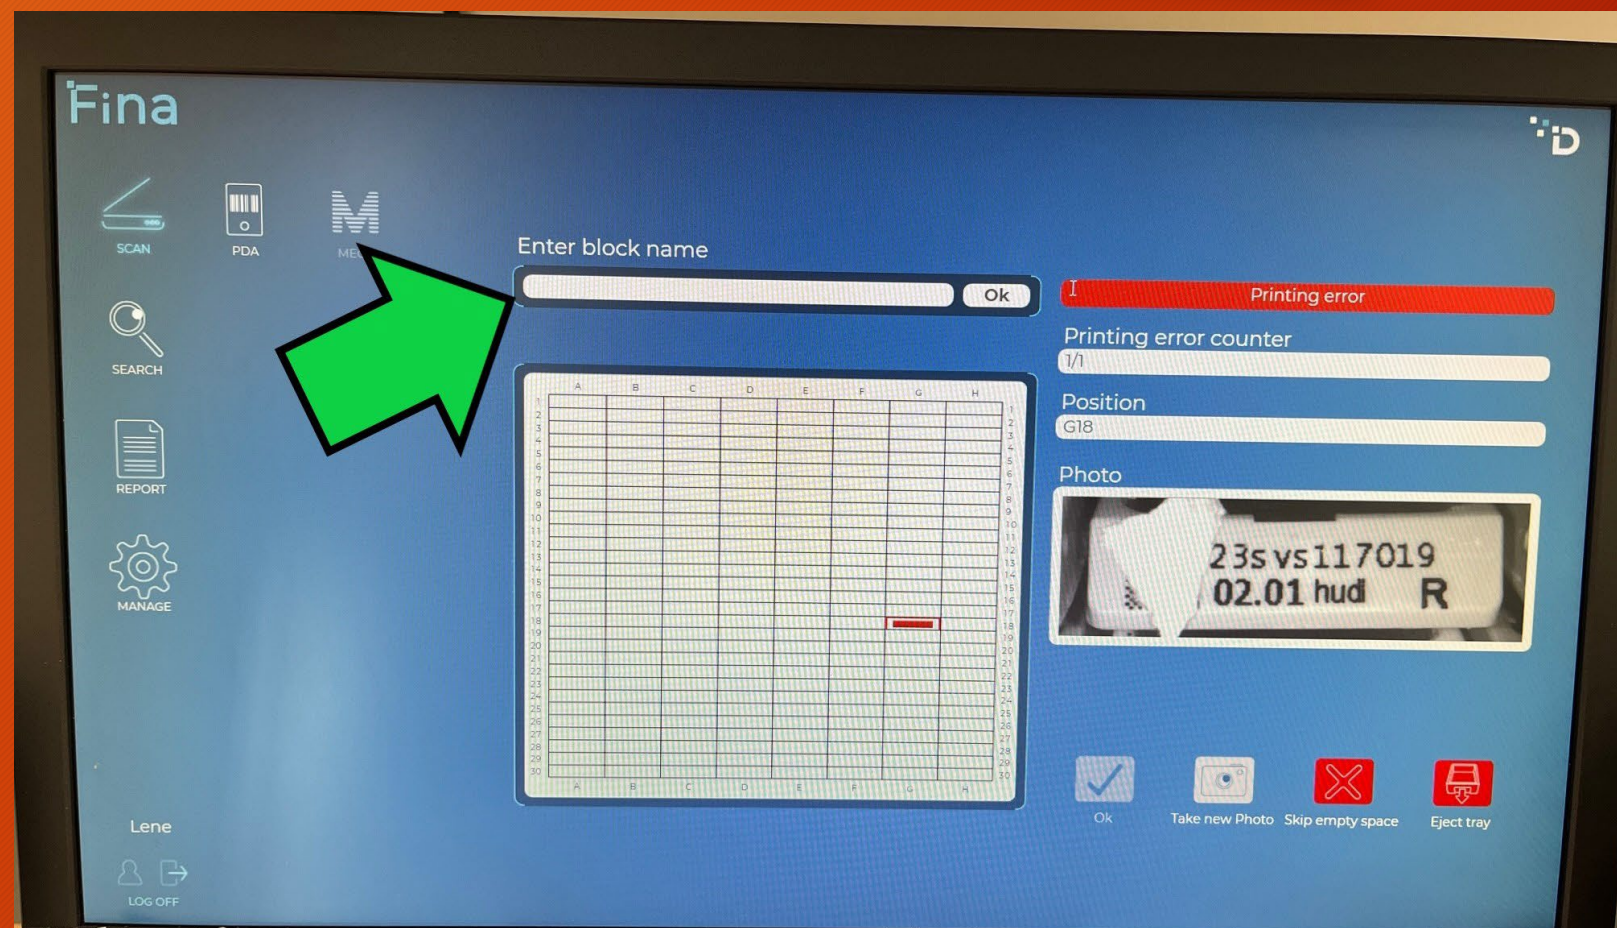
Fina

SCAN
PDA
ME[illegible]
SEARCH
REPORT
MANAGE

Enter block name
Ok

Printing error
Printing error counter
1/1
Position
G18
Photo
23s vs117019
02.01 hud R

| | A | B | C | D | E | F | G | H | |
|---|---|---|---|---|---|---|---|---|---|
| 1 | | | | | | | | | 1 |
| 2 | | | | | | | | | 2 |
| 3 | | | | | | | | | 3 |
| 4 | | | | | | | | | 4 |
| 5 | | | | | | | | | 5 |
| 6 | | | | | | | | | 6 |
| 7 | | | | | | | | | 7 |
| 8 | | | | | | | | | 8 |
| 9 | | | | | | | | | 9 |
| 10 | | | | | | | | | 10 |
| 11 | | | | | | | | | 11 |
| 12 | | | | | | | | | 12 |
| 13 | | | | | | | | | 13 |
| 14 | | | | | | | | | 14 |
| 15 | | | | | | | | | 15 |
| 16 | | | | | | | | | 16 |
| 17 | | | | | | | | | 17 |
| 18 | | | | | | | | | 18 |
| 19 | | | | | | | | | 19 |
| 20 | | | | | | | | | 20 |
| 21 | | | | | | | | | 21 |
| 22 | | | | | | | | | 22 |
| 23 | | | | | | | | | 23 |
| 24 | | | | | | | | | 24 |
| 25 | | | | | | | | | 25 |
| 26 | | | | | | | | | 26 |
| 27 | | | | | | | | | 27 |
| 28 | | | | | | | | | 28 |
| 29 | | | | | | | | | 29 |
| 30 | | | | | | | | | 30 |
| | A | B | C | D | E | F | G | H | |

Ok
Take new Photo
Skip empty space
Eject tray

Lene
LOG OFF